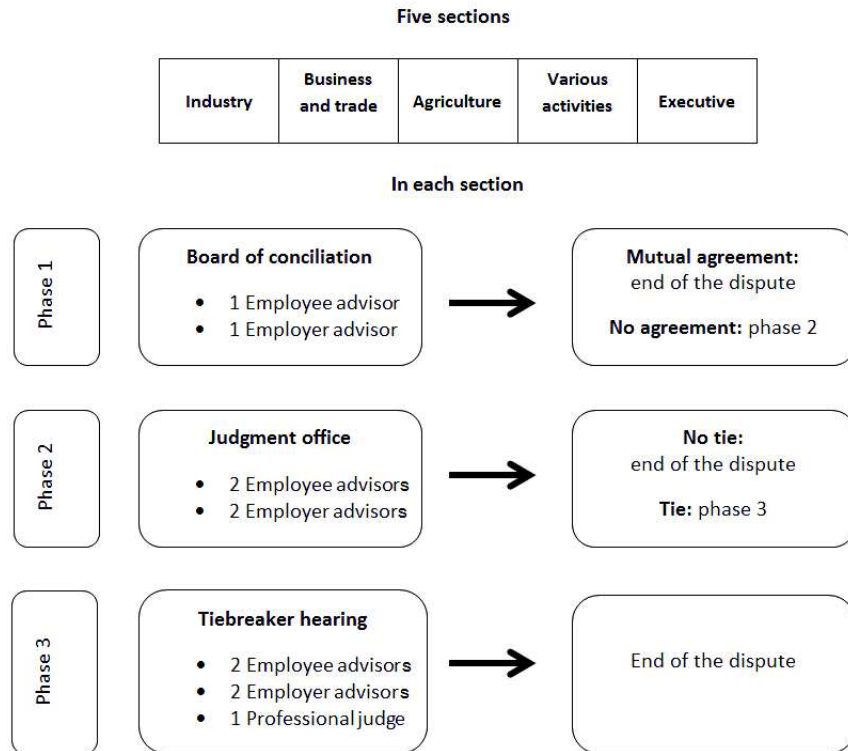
Five sections

| Industry | Business and trade | Agriculture | Various activities | Executive |
|---|---|---|---|---|

In each section

Phase 1

Board of conciliation

- 1 Employee advisor
- 1 Employer advisor

Mutual agreement: end of the dispute

No agreement: phase 2

Phase 2

Judgment office

- 2 Employee advisors
- 2 Employer advisors

No tie: end of the dispute

Tie: phase 3

Phase 3

Tiebreaker hearing

- 2 Employee advisors
- 2 Employer advisors
- 1 Professional judge

End of the dispute